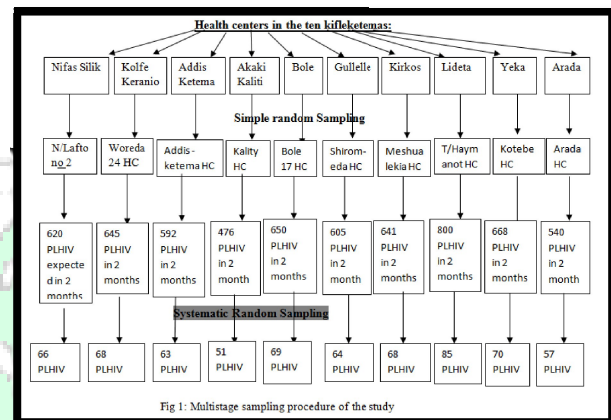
Health centers in the ten kifleketemas:

Nifas Silik

Kolfe Keranio

Addis Ketema

Akaki Kaliti

Bole

Gullelle

Kirkos

Lideta

Yeka

Arada

Simple random Sampling

N/Lafto no 2

Woreda 24 HC

Addis - ketema HC

Kality HC

Bole 17 HC

Shirom-eda HC

Meshua lekia HC

T/Haym anot HC

Kotebe HC

Arada HC

620 PLHIV expected in 2 months

645 PLHIV in 2 months

592 PLHIV in 2 months

476 PLHIV in 2 month

650 PLHIV in 2 months

605 PLHIV in 2 month

641 PLHIV in 2 months

800 PLHIV in 2 months

668 PLHIV in 2 months

540 PLHIV in 2 month

Systematic Random Sampling

66 PLHIV

68 PLHIV

63 PLHIV

51 PLHIV

69 PLHIV

64 PLHIV

68 PLHIV

85 PLHIV

70 PLHIV

57 PLHIV

Fig 1: Multistage sampling procedure of the study